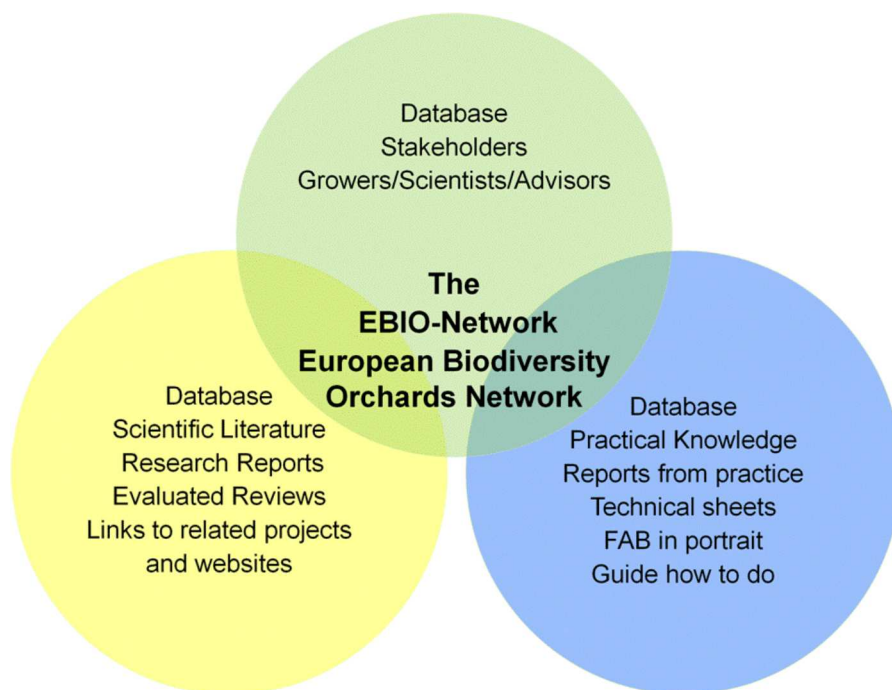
Database
Stakeholders
Growers/Scientists/Advisors

The
EBIO-Network
European Biodiversity
Orchards Network

Database
Scientific Literature
Research Reports
Evaluated Reviews
Links to related projects and websites

Database
Practical Knowledge
Reports from practice
Technical sheets
FAB in portrait
Guide how to do